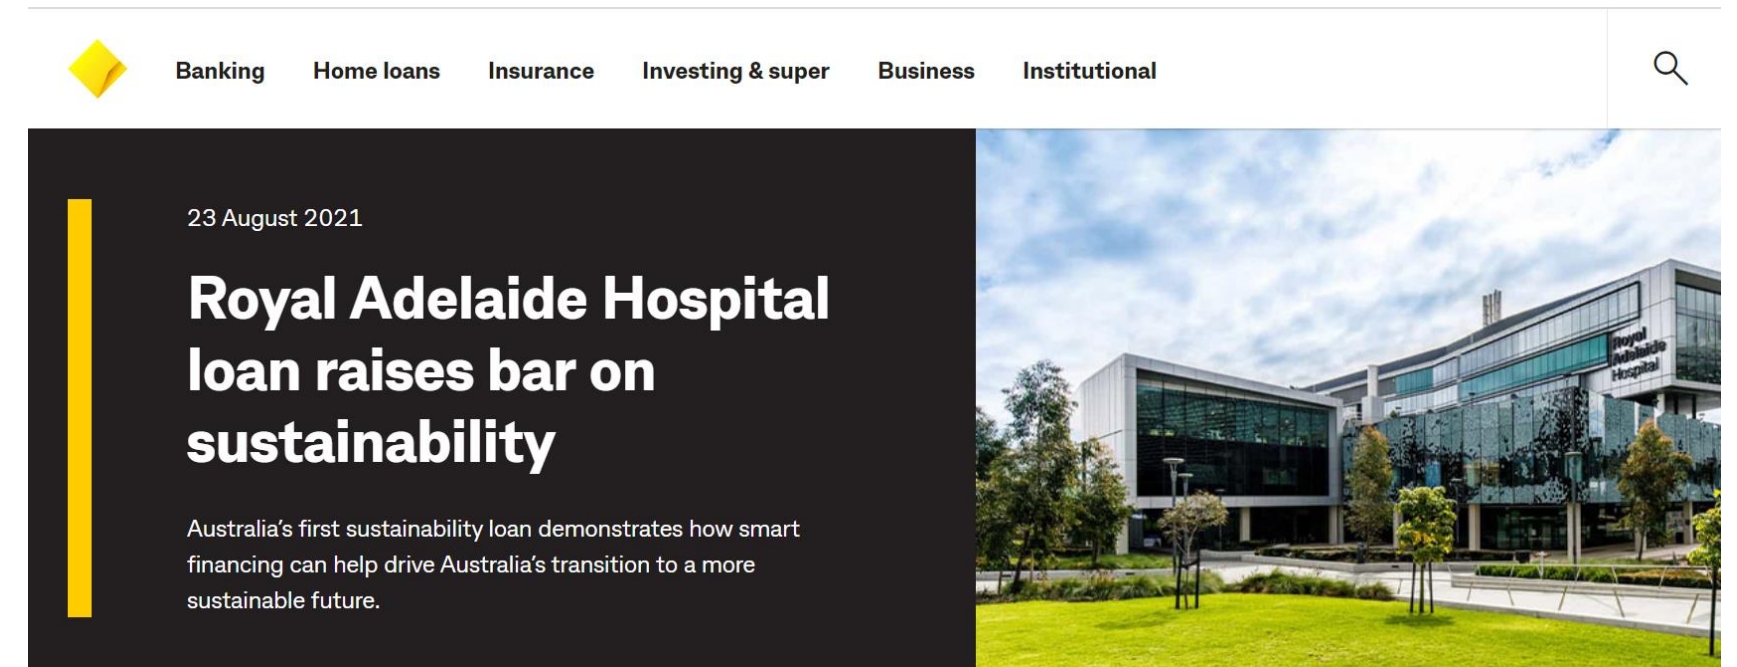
Banking Home loans Insurance Investing & super Business Institutional

23 August 2021

Royal Adelaide Hospital loan raises bar on sustainability

Australia's first sustainability loan demonstrates how smart financing can help drive Australia's transition to a more sustainable future.

Royal Adelaide Hospital